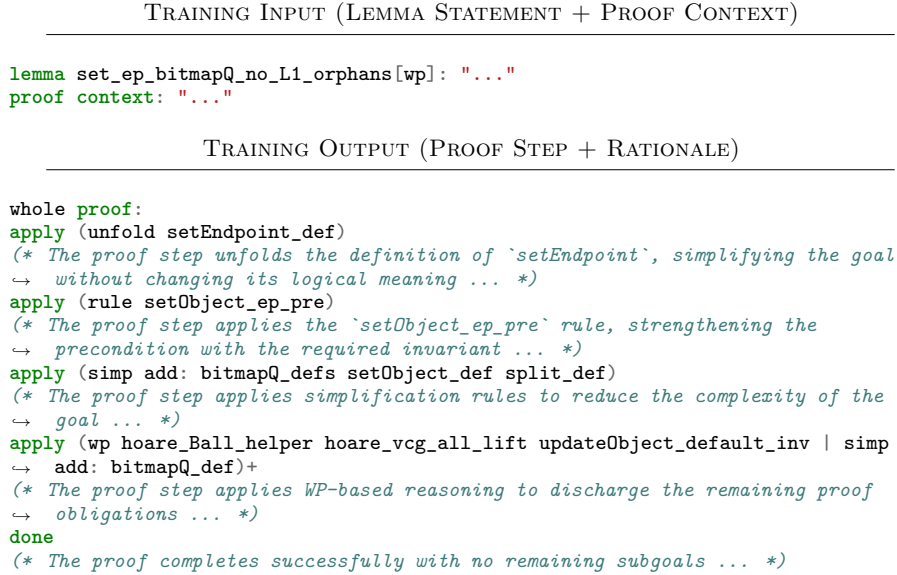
Training Input (Lemma Statement + Proof Context)

lemma set_ep_bitmapQ_no_L1_orphans[wp]: "..."
proof context: "..."

Training Output (Proof Step + Rationale)

whole proof:
apply (unfold setEndpoint_def)
(* The proof step unfolds the definition of `setEndpoint`, simplifying the goal ↪ without changing its logical meaning ... *)
apply (rule setObject_ep_pre)
(* The proof step applies the `setObject_ep_pre` rule, strengthening the ↪ precondition with the required invariant ... *)
apply (simp add: bitmapQ_defs setObject_def split_def)
(* The proof step applies simplification rules to reduce the complexity of the ↪ goal ... *)
apply (wp hoare_Ball_helper hoare_vcg_all_lift updateObject_default_inv | simp ↪ add: bitmapQ_def)+
(* The proof step applies WP-based reasoning to discharge the remaining proof ↪ obligations ... *)
done
(* The proof completes successfully with no remaining subgoals ... *)